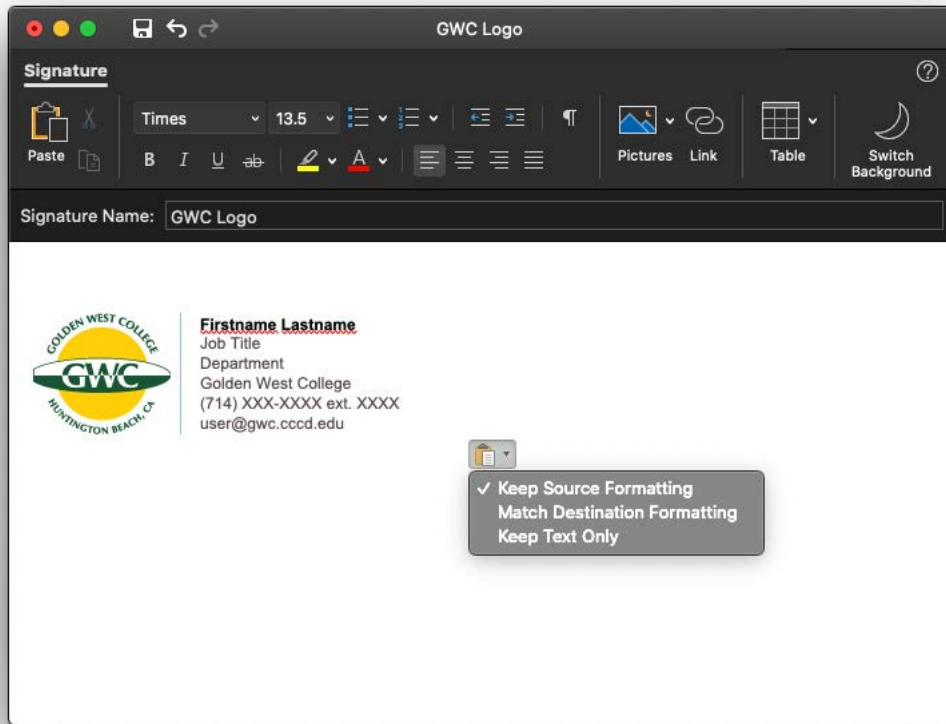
GWC Logo

Signature

Paste

Times 13.5

B I U ab

Pictures Link

Table

Switch Background

Signature Name: GWC Logo

GOLDEN WEST COLLEGE
GWC
HUNTINGTON BEACH, CA

Firstname Lastname
Job Title
Department
Golden West College
(714) XXX-XXXX ext. XXXX
user@gwc.cccd.edu

✓ Keep Source Formatting
Match Destination Formatting
Keep Text Only